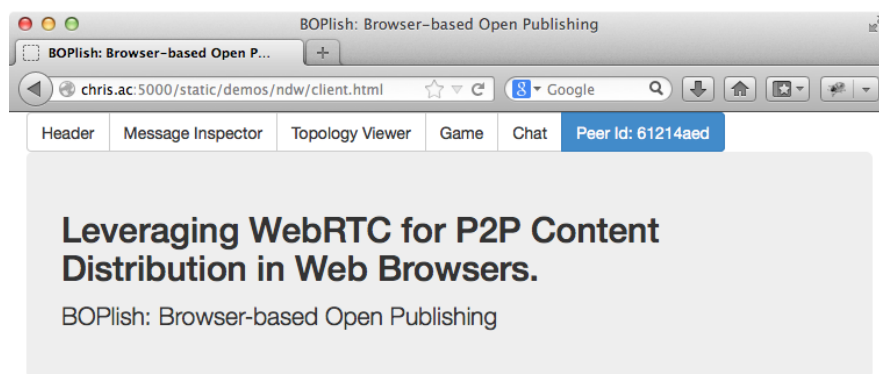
BOPlish: Browser-based Open Publishing

BOPlish: Browser-based Open P...

+

chris.ac:5000/static/demos/ndw/client.html

Google

Header | Message Inspector | Topology Viewer | Game | Chat | Peer Id: 61214aed

Leveraging WebRTC for P2P Content Distribution in Web Browsers.

BOPlish: Browser-based Open Publishing